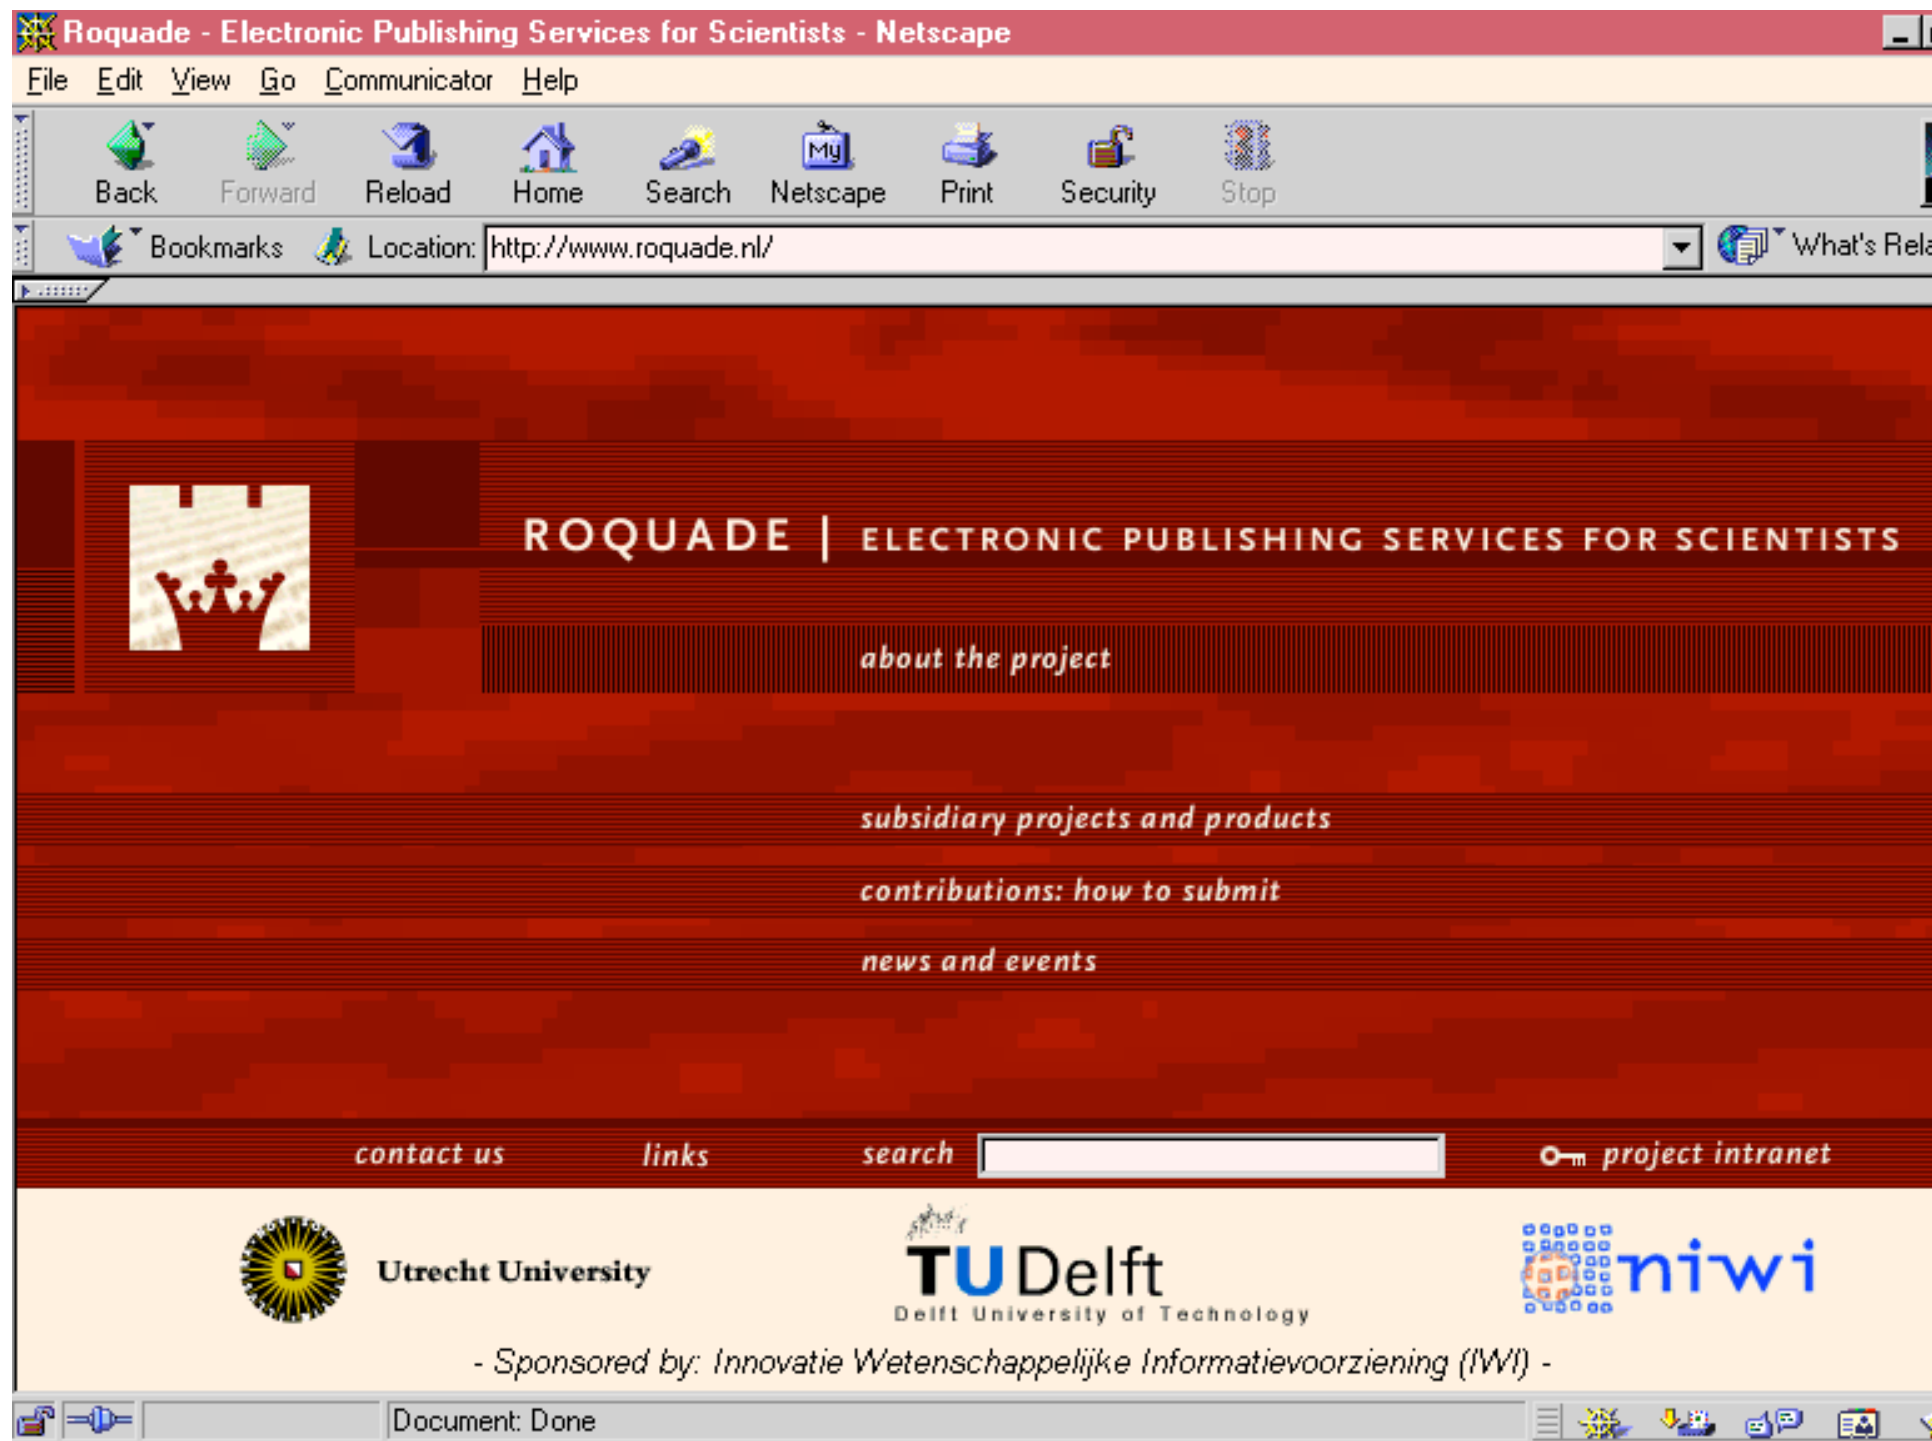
Roquade - Electronic Publishing Services for Scientists - Netscape

File Edit View Go Communicator Help

Back Forward Reload Home Search Netscape Print Security Stop

Bookmarks Location: http://www.roquade.nl/ What's Rela

ROQUADE | ELECTRONIC PUBLISHING SERVICES FOR SCIENTISTS

about the project

subsidiary projects and products

contributions: how to submit

news and events

contact us links search project intranet

Utrecht University

TU Delft
Delft University of Technology

niwi

- Sponsored by: Innovatie Wetenschappelijke Informatievoorziening (IWI) -

Document: Done